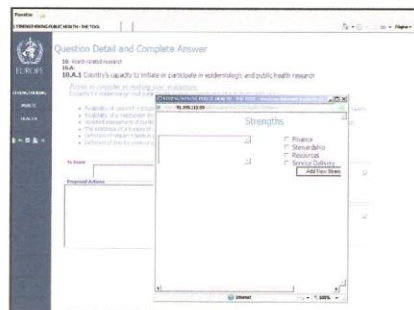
Favorites
STRENGTHENING PUBLIC HEALTH - THE TOOL
Page
EUROPE
STRENGTHENING
PUBLIC
HEALTH
Question Detail and Complete Answer
10. Health related research
10.A
10.A.1 Country's capacity to initiate or participate in epidemiologic and public health research
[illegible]
To Score
Proposed Actions
STRENGTHENING PUBLIC HEALTH - THE TOOL - Windows Internet Explorer
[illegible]
Strengths
Finance
Stewardship
Resources
Service Delivery
Add New Strength
Internet
100%